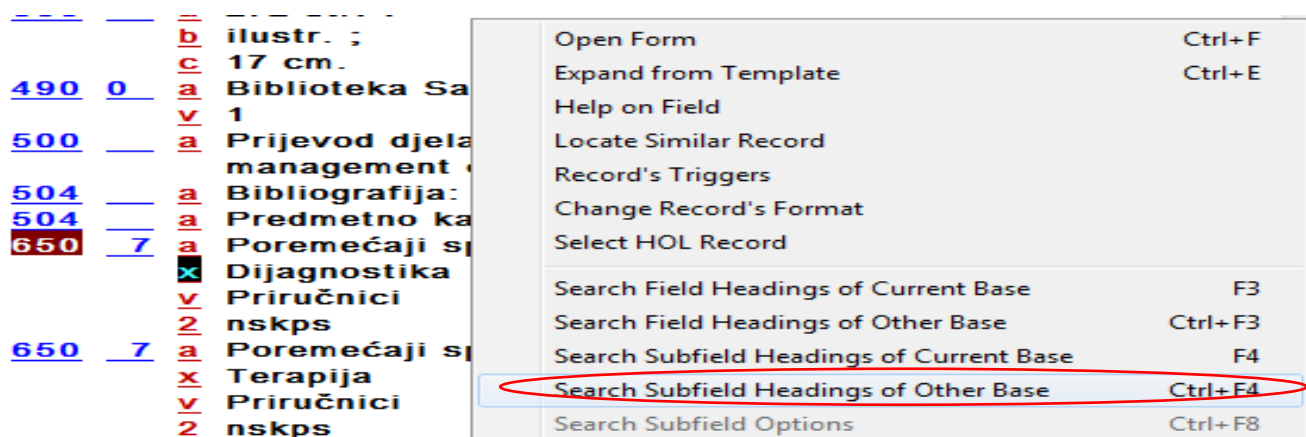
b ilustr. ;
c 17 cm.
490 0 a Biblioteka Sa
v 1
500 a Prijevod djela
management
504 a Bibliografija:
504 a Predmetno ka
650 7 a Poremećaji sp
x Dijagnostika
v Priručnici
2 nskps
650 7 a Poremećaji sp
x Terapija
v Priručnici
2 nskps

| | |
|---|---|
| Open Form | Ctrl+F |
| Expand from Template | Ctrl+E |
| Help on Field | |
| Locate Similar Record | |
| Record's Triggers | |
| Change Record's Format | |
| Select HOL Record | |
| Search Field Headings of Current Base | F3 |
| Search Field Headings of Other Base | Ctrl+F3 |
| Search Subfield Headings of Current Base | F4 |
| Search Subfield Headings of Other Base | Ctrl+F4 |
| Search Subfield Options | Ctrl+F8 |